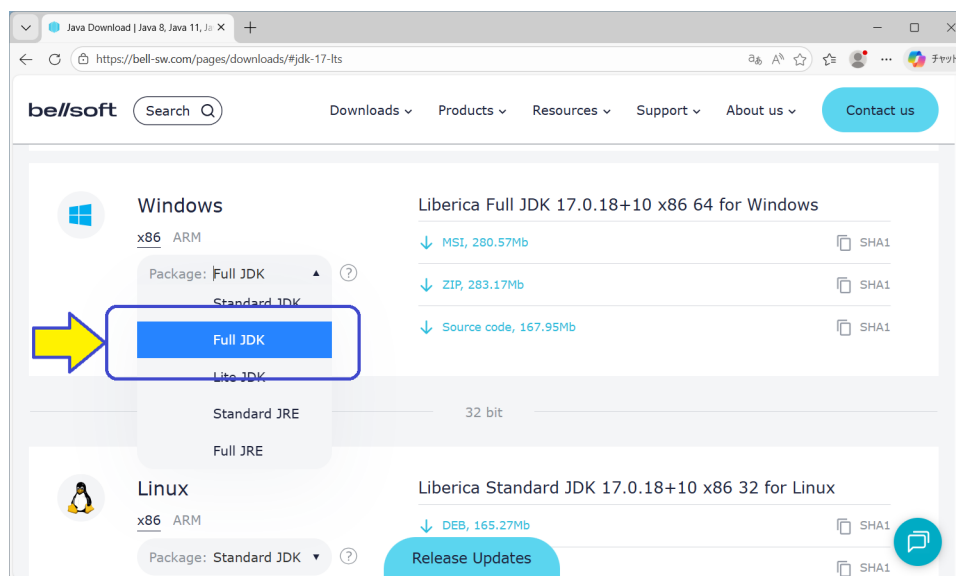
Java Download | Java 8, Java 11, Ja

https://bell-sw.com/pages/downloads/#jdk-17-lts

チャット

bellsoft Search Downloads Products Resources Support About us Contact us

Windows

x86 ARM

Package: Full JDK

Standard JDK

Full JDK

Lite JDK

Standard JRE

Full JRE

Liberica Full JDK 17.0.18+10 x86 64 for Windows

MSI, 280.57Mb SHA1

ZIP, 283.17Mb SHA1

Source code, 167.95Mb SHA1

32 bit

Linux

x86 ARM

Package: Standard JDK

Liberica Standard JDK 17.0.18+10 x86 32 for Linux

DEB, 165.27Mb SHA1

SHA1

Release Updates